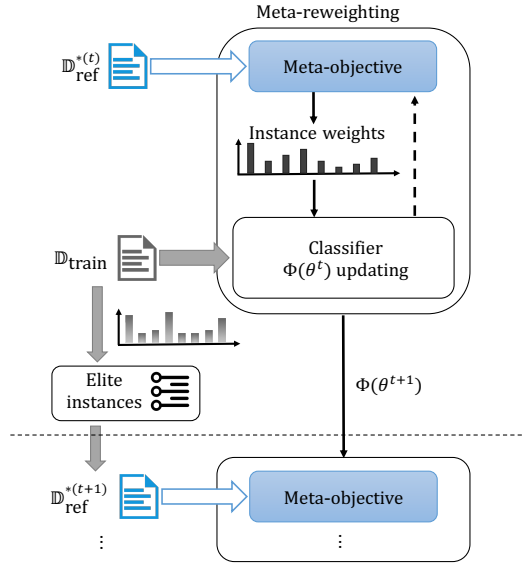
Meta-reweighting

$\mathbb{D}_{\text{ref}}^{*(t)}$

Meta-objective

Instance weights

$\mathbb{D}_{\text{train}}$

Classifier
$\Phi(\theta^t)$ updating

Elite instances

$\Phi(\theta^{t+1})$

$\mathbb{D}_{\text{ref}}^{*(t+1)}$

Meta-objective

⋮

⋮